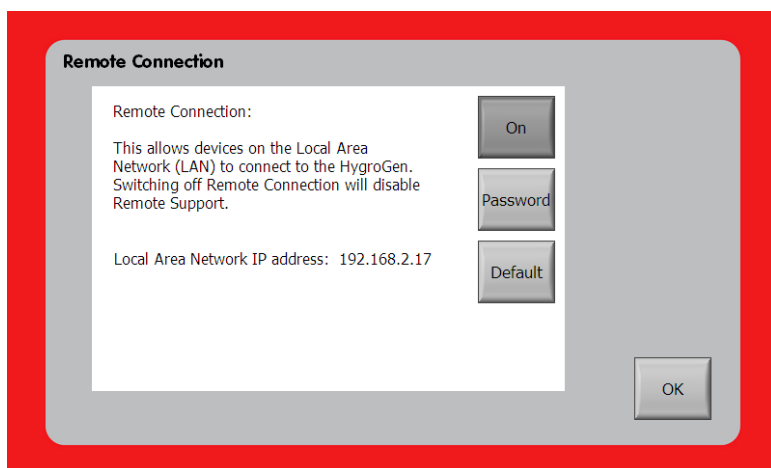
Remote Connection

Remote Connection:

This allows devices on the Local Area Network (LAN) to connect to the HygroGen. Switching off Remote Connection will disable Remote Support.

Local Area Network IP address: 192.168.2.17

On

Password

Default

OK